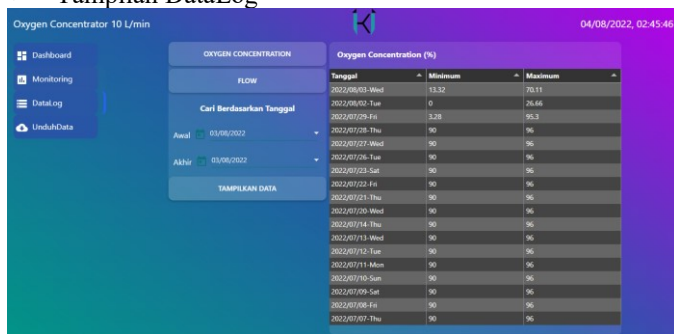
Tampilan DataLog

Oxygen Concentrator 10 L/min

04/08/2022, 02:45:46

Dashboard
Monitoring
DataLog
UnduhData

OXYGEN CONCENTRATION
FLOW

Cari Berdasarkan Tanggal
Awal 03/08/2022
Akhir 03/08/2022
TAMPILKAN DATA

Oxygen Concentration (%)

| Tanggal | Minimum | Maximum |
|---|---|---|
| 2022/08/03-Wed | 13.32 | 70.11 |
| 2022/08/02-Tue | 0 | 26.66 |
| 2022/07/29-Fri | 3.28 | 95.3 |
| 2022/07/28-Thu | 90 | 96 |
| 2022/07/27-Wed | 90 | 96 |
| 2022/07/26-Tue | 90 | 96 |
| 2022/07/23-Sat | 90 | 96 |
| 2022/07/22-Fri | 90 | 96 |
| 2022/07/21-Thu | 90 | 96 |
| 2022/07/20-Wed | 90 | 96 |
| 2022/07/14-Thu | 90 | 96 |
| 2022/07/13-Wed | 90 | 96 |
| 2022/07/12-Tue | 90 | 96 |
| 2022/07/11-Mon | 90 | 96 |
| 2022/07/10-Sun | 90 | 96 |
| 2022/07/09-Sat | 90 | 96 |
| 2022/07/08-Fri | 90 | 96 |
| 2022/07/07-Thu | 90 | 96 |